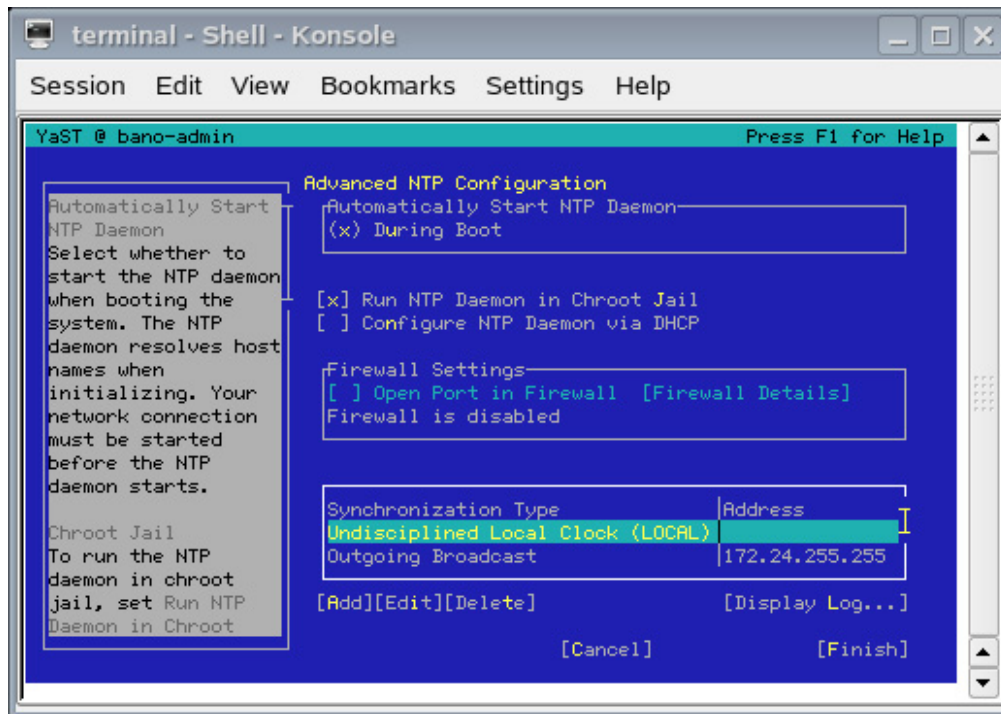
terminal - Shell - Konsole

Session Edit View Bookmarks Settings Help

YaST @ bano-admin Press F1 for Help

Automatically Start NTP Daemon
Select whether to start the NTP daemon when booting the system. The NTP daemon resolves host names when initializing. Your network connection must be started before the NTP daemon starts.

Chroot Jail
To run the NTP daemon in chroot jail, set Run NTP Daemon in Chroot

Advanced NTP Configuration

Automatically Start NTP Daemon
(x) During Boot

[x] Run NTP Daemon in Chroot Jail
[ ] Configure NTP Daemon via DHCP

Firewall Settings
[ ] Open Port in Firewall [Firewall Details]
Firewall is disabled

| Synchronization Type | Address |
|---|---|
| Undisciplined Local Clock (LOCAL) | |
| Outgoing Broadcast | 172.24.255.255 |

[Add][Edit][Delete] [Display Log...]

[Cancel] [Finish]